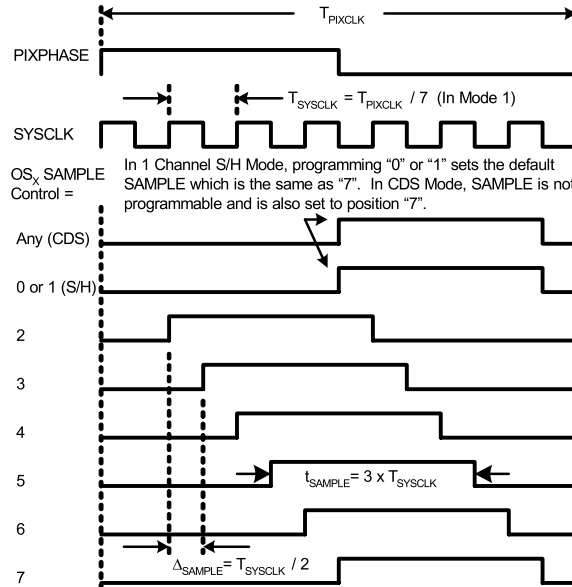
$T_{PIXCLK}$

PIXPHASE

$T_{SYSCLK} = T_{PIXCLK} / 7$ (In Mode 1)

SYSCLK

$OS_X$ SAMPLE Control =

In 1 Channel S/H Mode, programming "0" or "1" sets the default SAMPLE which is the same as "7". In CDS Mode, SAMPLE is not programmable and is also set to position "7".

Any (CDS)

0 or 1 (S/H)

2

3

4

5

$t_{SAMPLE} = 3 \times T_{SYSCLK}$

6

$\Delta_{SAMPLE} = T_{SYSCLK} / 2$

7